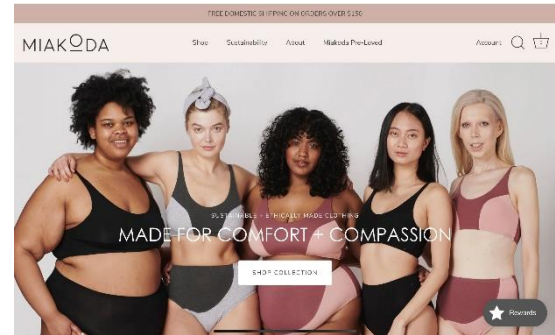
FREE DOMESTIC SHIPPING ON ORDERS OVER $150

MIAKODA

Shop Sustainability About Miakoda Pre-Loved

Account

SUSTAINABLE + ETHICALLY MADE CLOTHING

MADE FOR COMFORT + COMPASSION

SHOP COLLECTION

Rewards